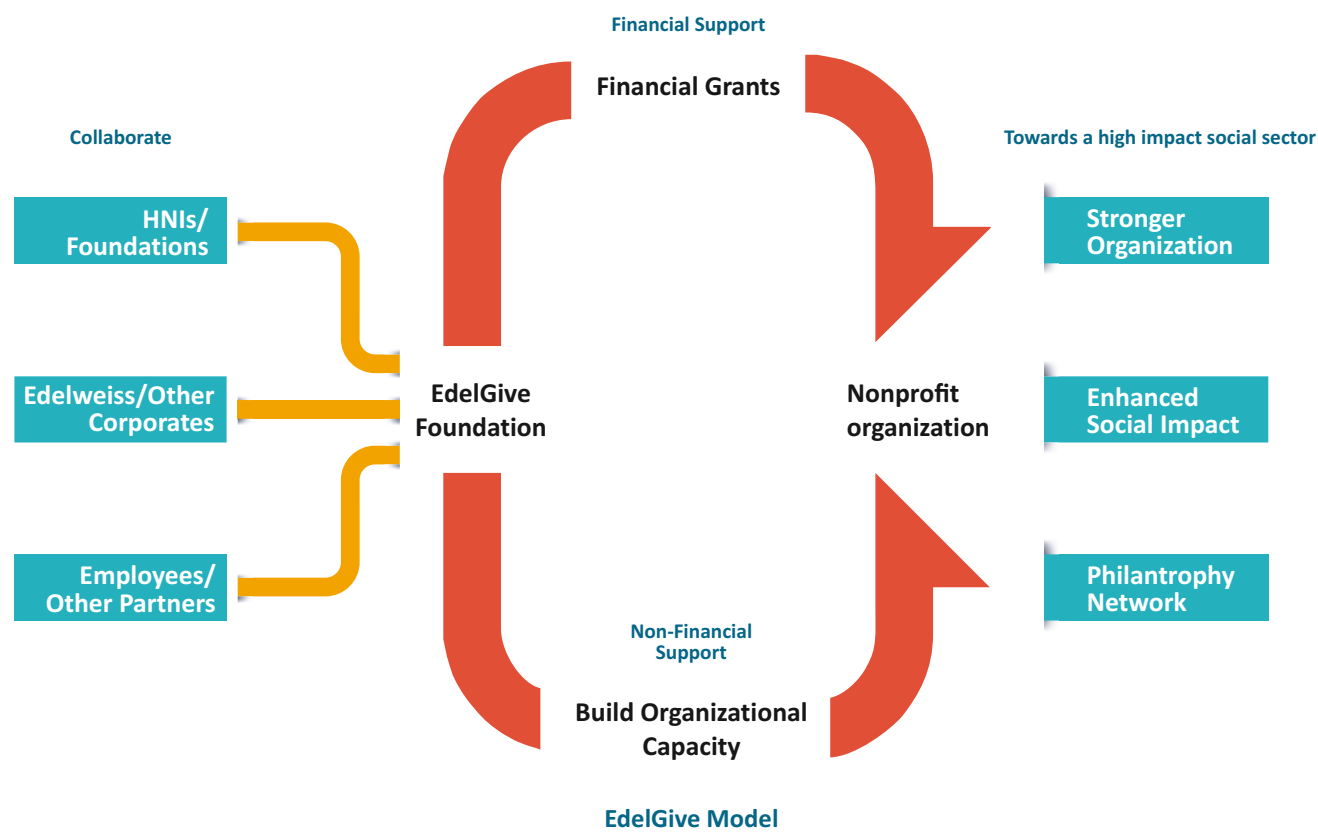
Financial Support

Financial Grants

Collaborate

Towards a high impact social sector

HNIs/ Foundations

Stronger Organization

Edelweiss/Other Corporates

EdelGive Foundation

Nonprofit organization

Enhanced Social Impact

Employees/ Other Partners

Philantrophy Network

Non-Financial Support

Build Organizational Capacity

EdelGive Model